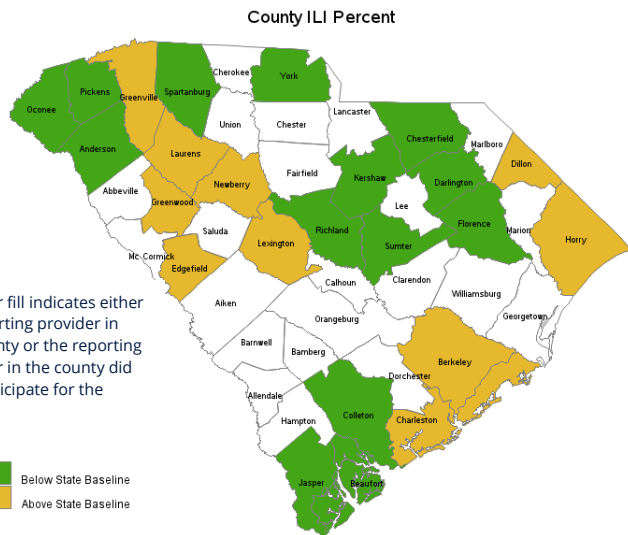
County ILI Percent

Oconee
Pickens
Greenville
Spartanburg
Cherokee
York
Anderson
Laurens
Union
Chester
Lancaster
Chesterfield
Marlboro
Dillon
Abbeville
Greenwood
Newberry
Fairfield
Kershaw
Darlington
Saluda
Lee
Florence
Marion
Horry
Mc Cormick
Edgefield
Lexington
Richland
Sumter
Calhoun
Clarendon
Aiken
Williamsburg
Orangeburg
Georgetown
Barnwell
Bamberg
Berkeley
Dorchester
Allendale
Colleton
Charleston
Hampton
Jasper
Beaufort

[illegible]r fill indicates either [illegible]rting provider in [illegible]nty or the reporting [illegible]r in the county did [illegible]icipate for the

Below State Baseline
Above State Baseline